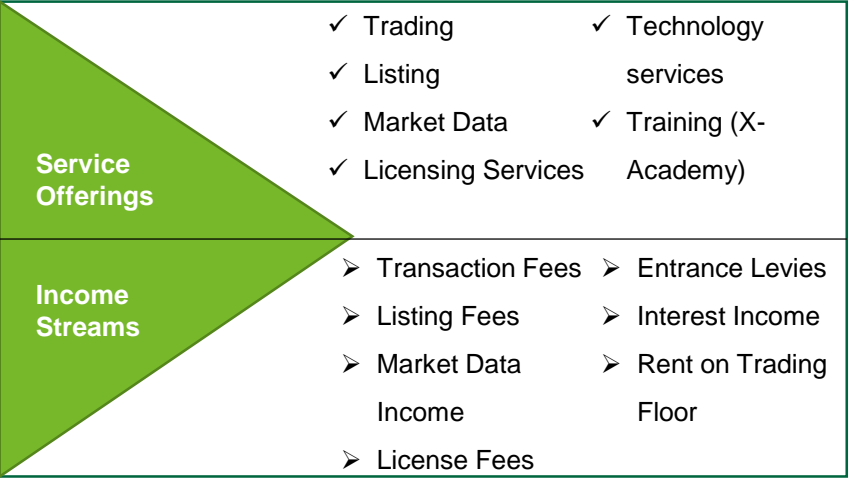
Service Offerings

✓ Trading
✓ Listing
✓ Market Data
✓ Licensing Services

✓ Technology services
✓ Training (X-Academy)

Income Streams

➢ Transaction Fees
➢ Listing Fees
➢ Market Data Income
➢ License Fees

➢ Entrance Levies
➢ Interest Income
➢ Rent on Trading Floor